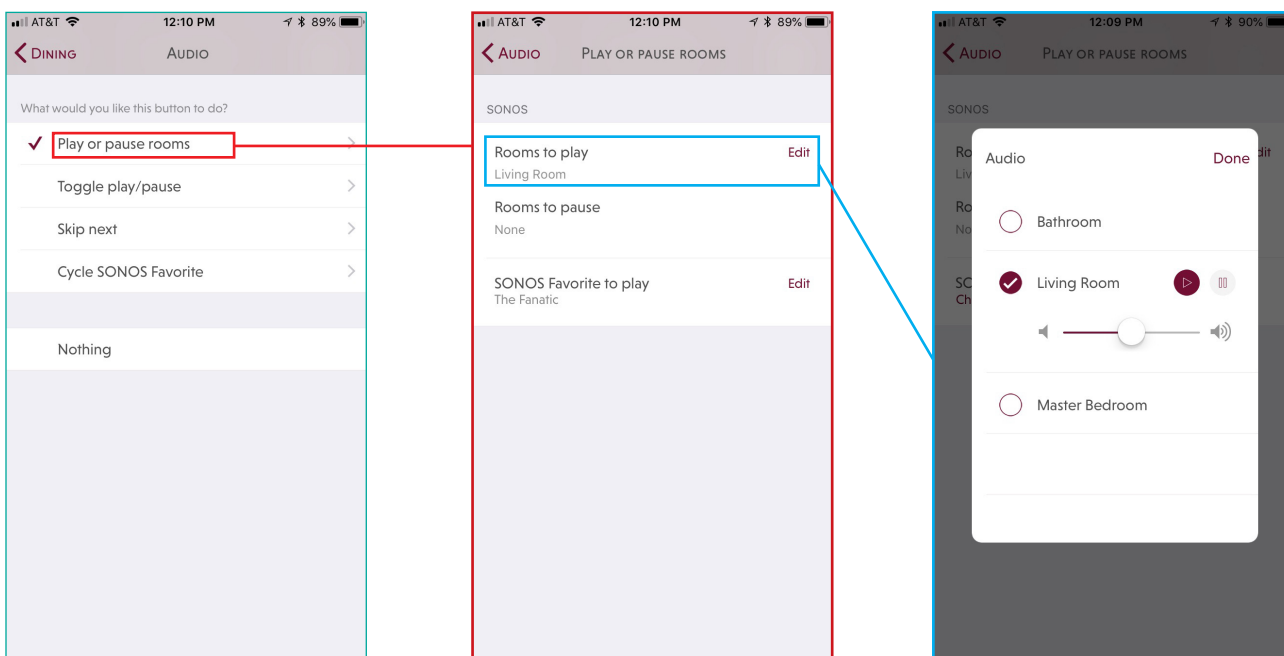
AT&T 12:10 PM 89%

Dining Audio

What would you like this button to do?

✓ Play or pause rooms

Toggle play/pause

Skip next

Cycle SONOS Favorite

Nothing

AT&T 12:10 PM 89%

Audio Play or pause rooms

SONOS

Rooms to play Edit
Living Room

Rooms to pause
None

SONOS Favorite to play Edit
The Fanatic

AT&T 12:09 PM 90%

Audio Play or pause rooms

SONOS

Ro dit
Liv

Ro
No

SC
Ch

Audio Done

Bathroom

Living Room

Master Bedroom